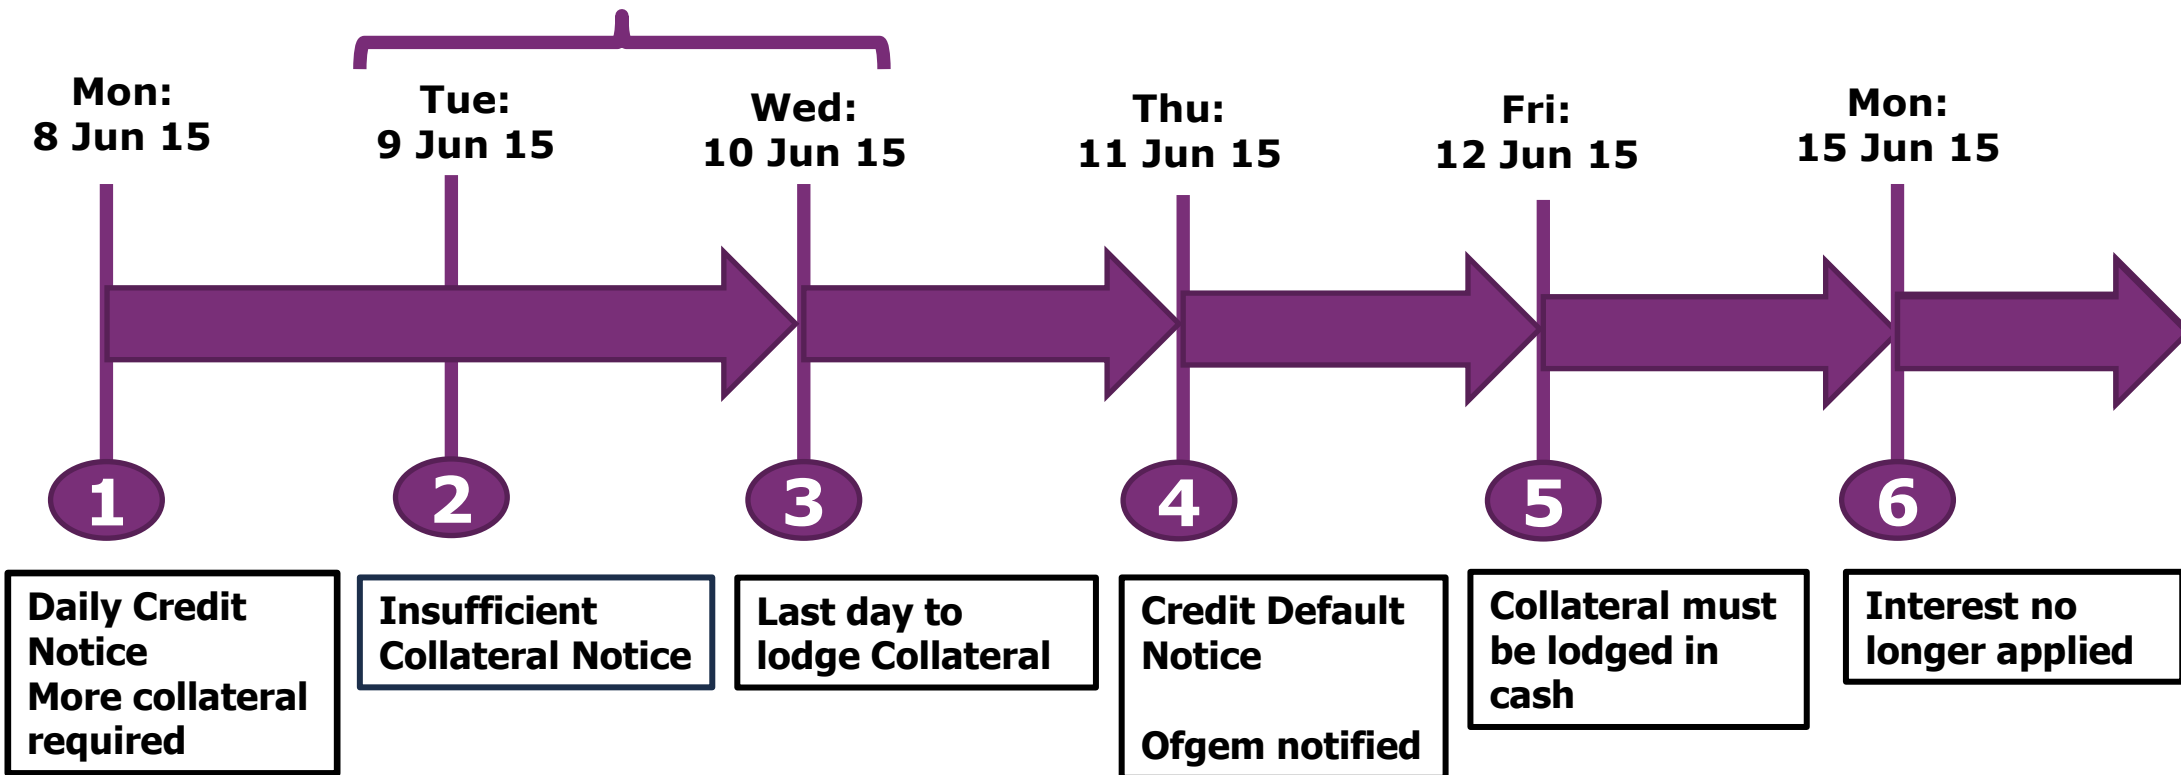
Mon:
8 Jun 15

Tue:
9 Jun 15

Wed:
10 Jun 15

Thu:
11 Jun 15

Fri:
12 Jun 15

Mon:
15 Jun 15

1

2

3

4

5

6

Daily Credit Notice
More collateral required

Insufficient Collateral Notice

Last day to lodge Collateral

Credit Default Notice

Ofgem notified

Collateral must be lodged in cash

Interest no longer applied